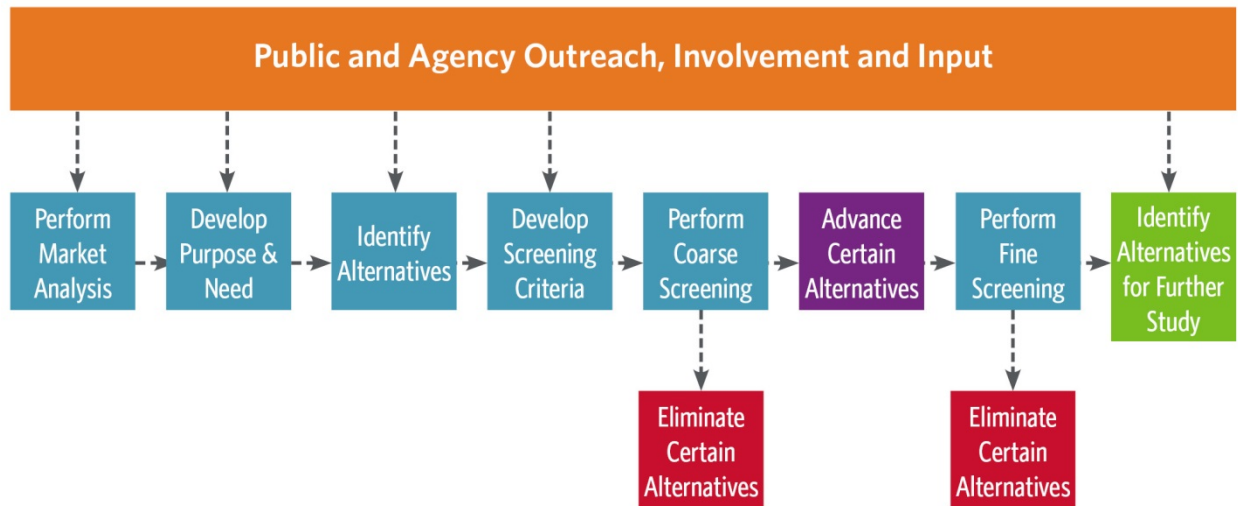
Public and Agency Outreach, Involvement and Input

Perform Market Analysis

Develop Purpose & Need

Identify Alternatives

Develop Screening Criteria

Perform Coarse Screening

Advance Certain Alternatives

Perform Fine Screening

Identify Alternatives for Further Study

Eliminate Certain Alternatives

Eliminate Certain Alternatives